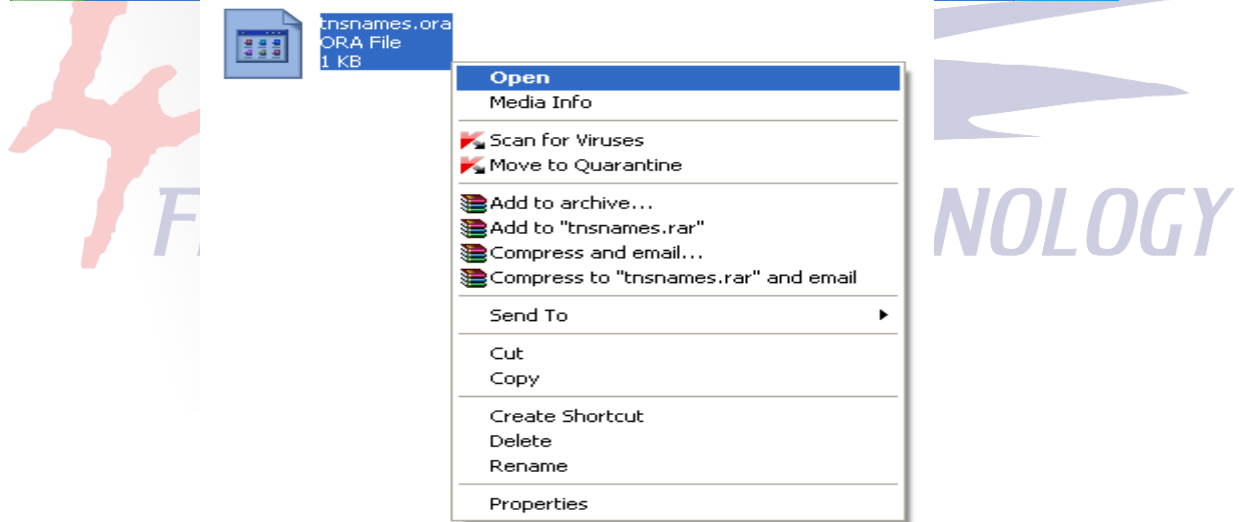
tnsnames.ora
ORA File
1 KB

Open
Media Info
Scan for Viruses
Move to Quarantine
Add to archive...
Add to "tnsnames.rar"
Compress and email...
Compress to "tnsnames.rar" and email
Send To
Cut
Copy
Create Shortcut
Delete
Rename
Properties

F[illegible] NOLOGY